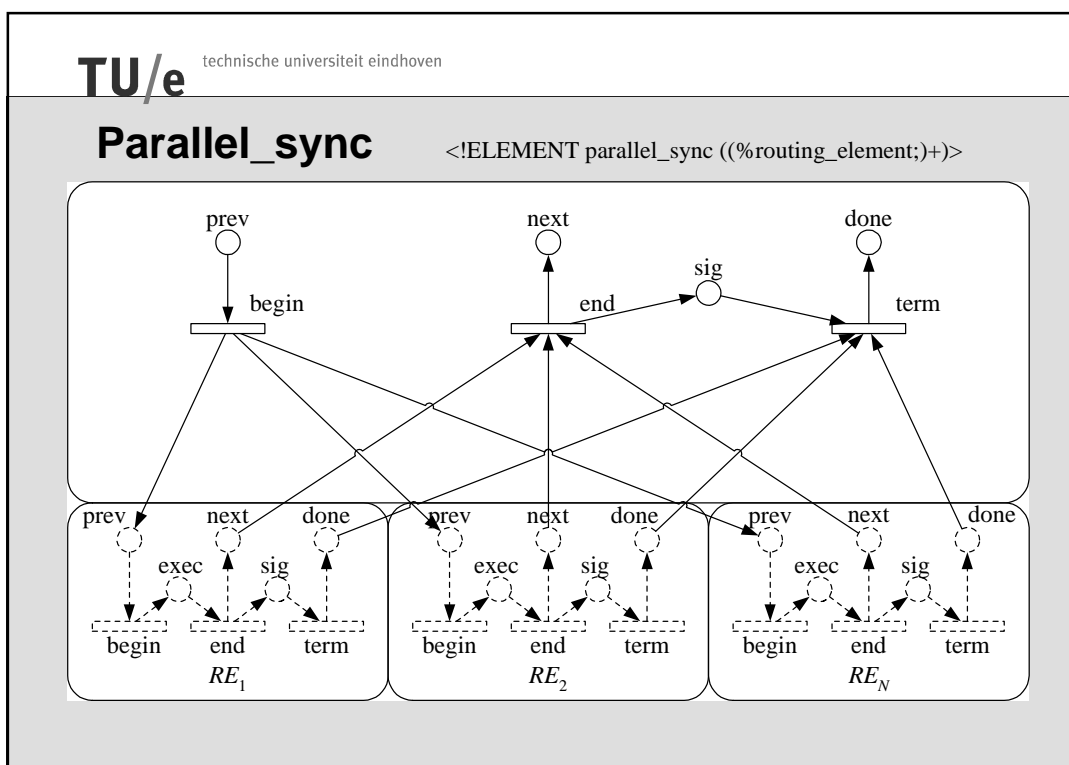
TU/e technische universiteit eindhoven

Parallel_sync

<!ELEMENT parallel_sync ((%routing_element;)+)>

prev
next
done
sig
begin
end
term

prev
next
done
exec
sig
begin
end
term
$RE_1$

prev
next
done
exec
sig
begin
end
term
$RE_2$

prev
next
done
exec
sig
begin
end
term
$RE_N$